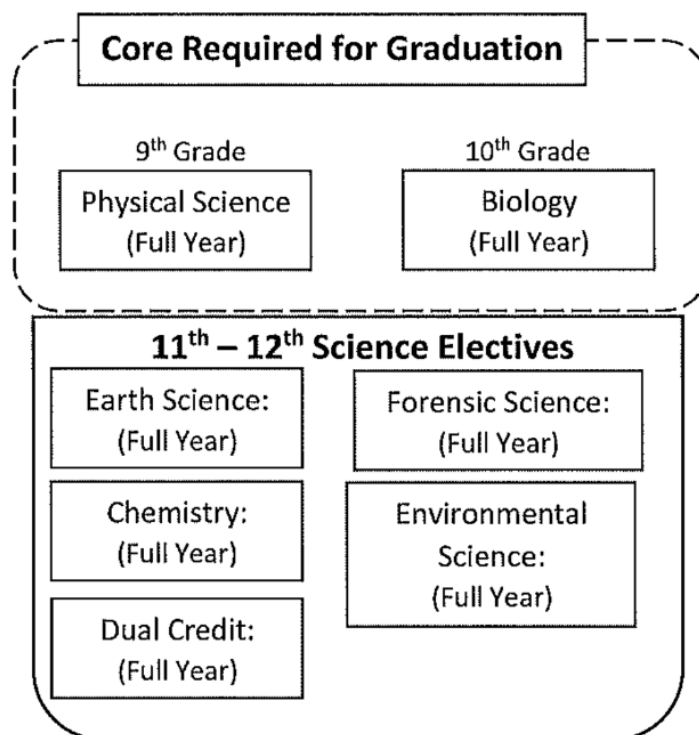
Core Required for Graduation

$9^{th}$ Grade
Physical Science
(Full Year)

$10^{th}$ Grade
Biology
(Full Year)

$11^{th}$ – $12^{th}$ Science Electives

Earth Science:
(Full Year)

Chemistry:
(Full Year)

Dual Credit:
(Full Year)

Forensic Science:
(Full Year)

Environmental Science:
(Full Year)